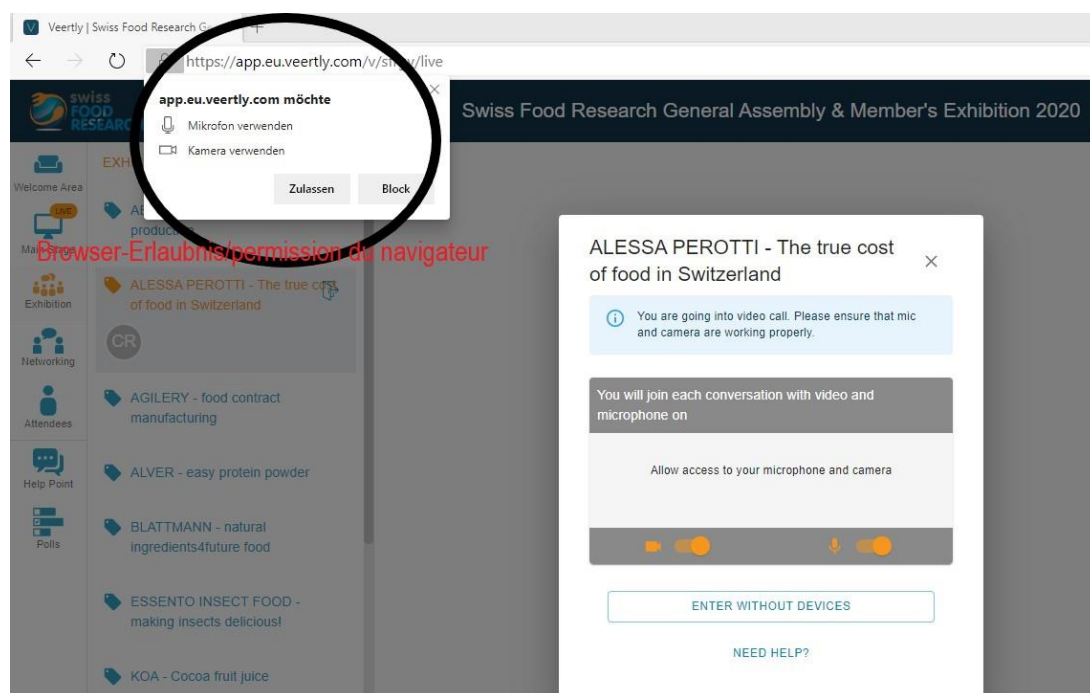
Veertly | Swiss Food Research G

https://app.eu.veertly.com/v/s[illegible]/live

swiss FOOD RESEARCH

Swiss Food Research General Assembly & Member's Exhibition 2020

app.eu.veertly.com möchte

Mikrofon verwenden

Kamera verwenden

Zulassen

Block

Browser-Erlaubnis/permission du navigateur

Welcome Area

LIVE

Main Stage

Exhibition

Networking

Attendees

Help Point

Polls

EXH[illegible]

A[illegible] produ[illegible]

ALESSA PEROTTI - The true cost of food in Switzerland

CR

AGILERY - food contract manufacturing

ALVER - easy protein powder

BLATTMANN - natural ingredients4future food

ESSENTO INSECT FOOD - making insects delicious!

KOA - Cocoa fruit juice

ALESSA PEROTTI - The true cost of food in Switzerland

You are going into video call. Please ensure that mic and camera are working properly.

You will join each conversation with video and microphone on

Allow access to your microphone and camera

ENTER WITHOUT DEVICES

NEED HELP?